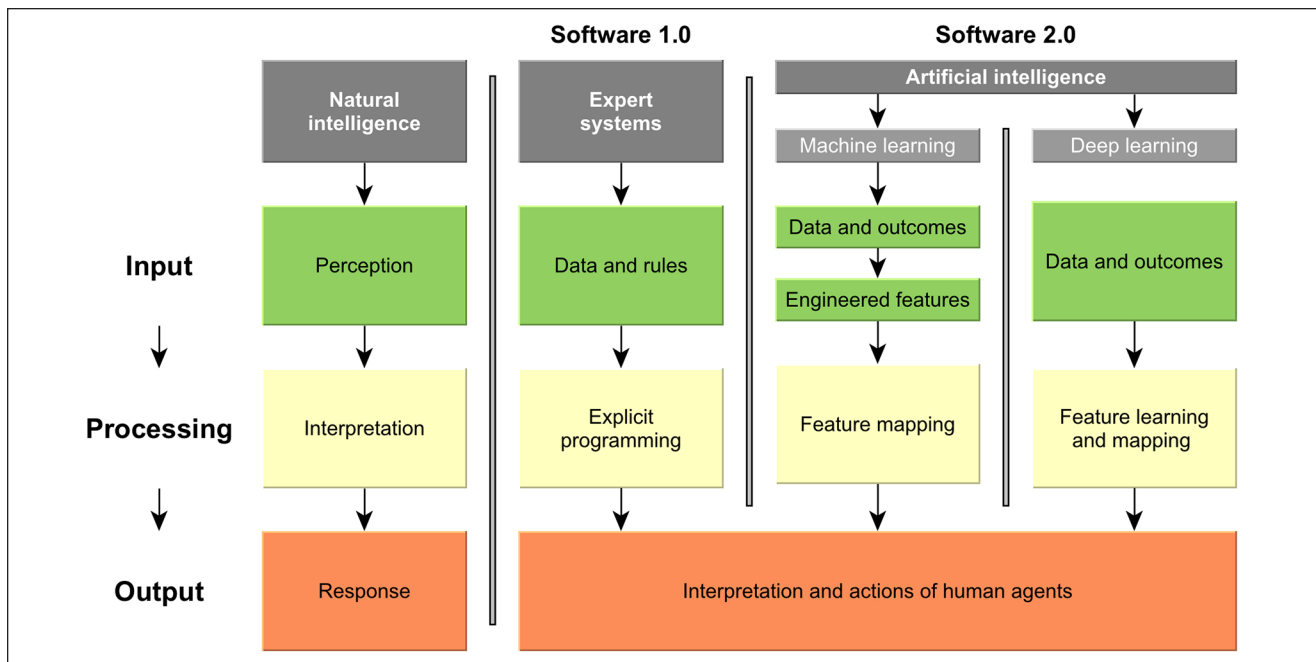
Software 1.0

Software 2.0

Natural intelligence

Expert systems

Artificial intelligence

Machine learning

Deep learning

Input

Perception

Data and rules

Data and outcomes

Engineered features

Data and outcomes

Processing

Interpretation

Explicit programming

Feature mapping

Feature learning and mapping

Output

Response

Interpretation and actions of human agents